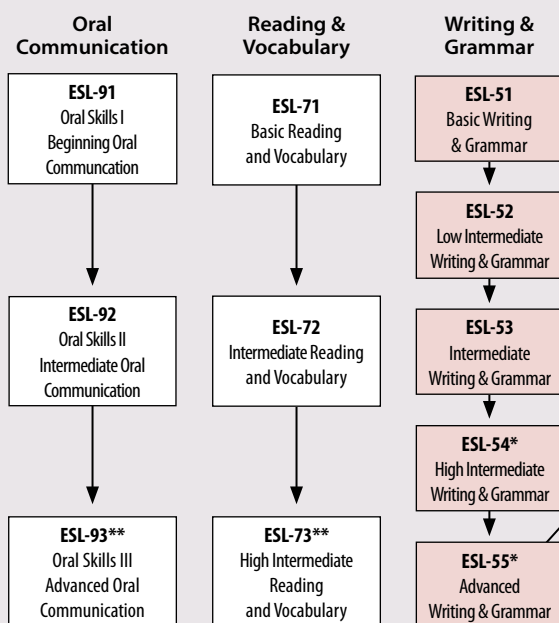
Oral Communication

ESL-91
Oral Skills I
Beginning Oral Communcation

ESL-92
Oral Skills II
Intermediate Oral Communication

ESL-93**
Oral Skills III
Advanced Oral Communication

Reading & Vocabulary

ESL-71
Basic Reading and Vocabulary

ESL-72
Intermediate Reading and Vocabulary

ESL-73**
High Intermediate Reading and Vocabulary

Writing & Grammar

ESL-51
Basic Writing & Grammar

ESL-52
Low Intermediate Writing & Grammar

ESL-53
Intermediate Writing & Grammar

ESL-54*
High Intermediate Writing & Grammar

ESL-55*
Advanced Writing & Grammar